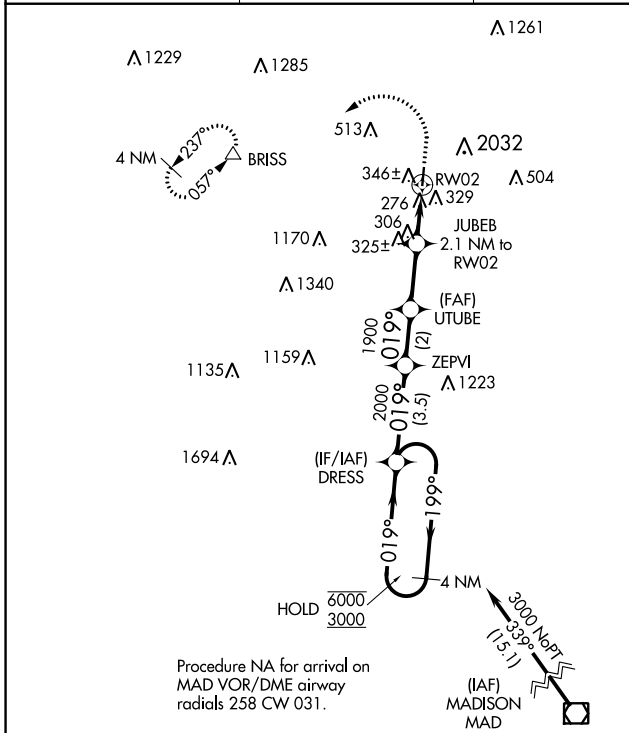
1261
1229
1285
513
2032
4 NM
237°
BRISS
057°
346±
RW02
504
276
329
306
JUBEB
1170
325±
2.1 NM to RW02
1340
(FAF)
UTUBE
1900
019°
(2)
1159
ZEPVI
1135
1223
2000
019°
(3.5)
1694
(IF/IAF)
DRESS
199°
019°
4 NM
HOLD $\overline{6000}$ $\underline{3000}$
3000 NoPT
339°
(15.1)
Procedure NA for arrival on MAD VOR/DME airway radials 258 CW 031.
(IAF)
MADISON
MAD